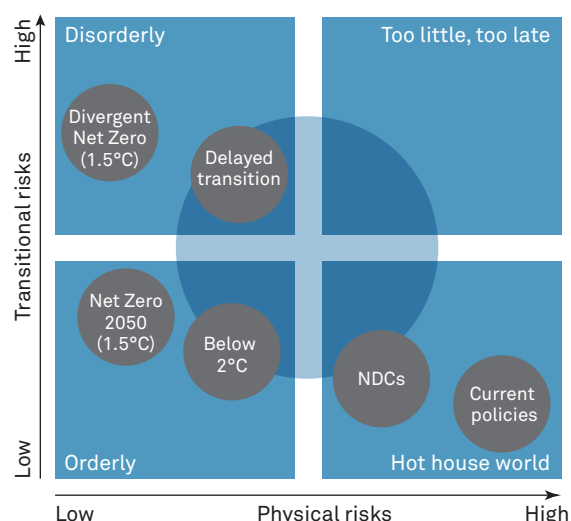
High

Transitional risks

Low

Disorderly

Too little, too late

Divergent Net Zero (1.5°C)

Delayed transition

Net Zero 2050 (1.5°C)

Below 2°C

NDCs

Current policies

Orderly

Hot house world

Low

Physical risks

High